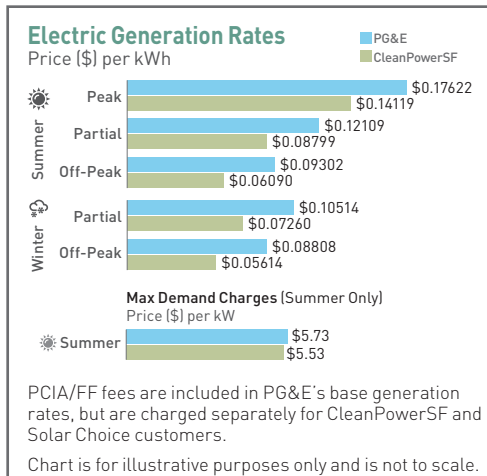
Electric Generation Rates
Price ($) per kWh

PG&E
CleanPowerSF

Summer
Peak $0.17622 $0.14119
Partial $0.12109 $0.08799
Off-Peak $0.09302 $0.06090

Winter
Partial $0.10514 $0.07260
Off-Peak $0.08808 $0.05614

Max Demand Charges (Summer Only)
Price ($) per kW

Summer $5.73 $5.53

PCIA/FF fees are included in PG&E's base generation rates, but are charged separately for CleanPowerSF and Solar Choice customers.

Chart is for illustrative purposes only and is not to scale.